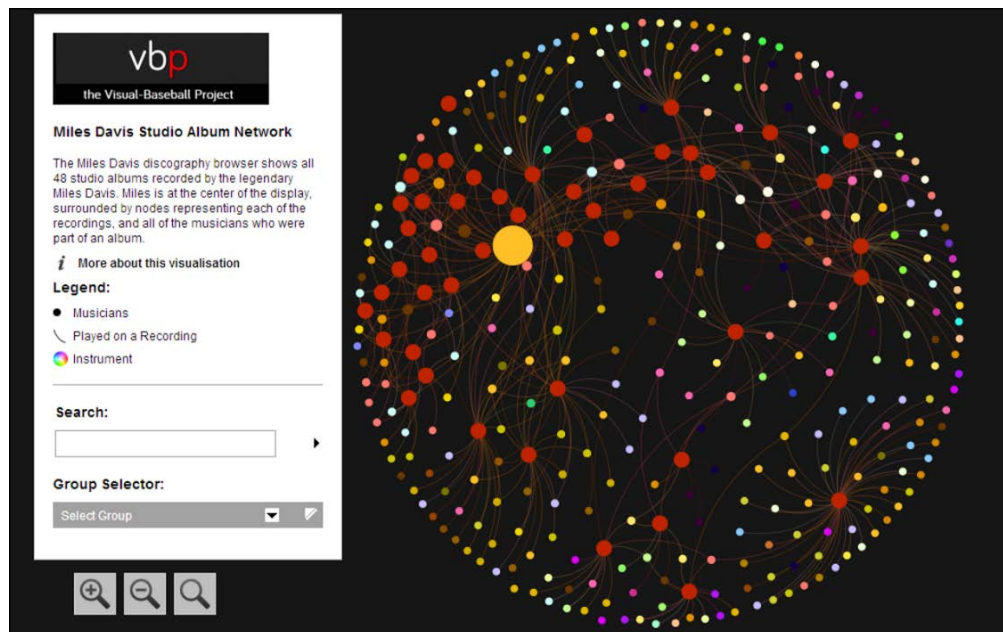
vbp
the Visual-Baseball Project

Miles Davis Studio Album Network

The Miles Davis discography browser shows all 48 studio albums recorded by the legendary Miles Davis. Miles is at the center of the display, surrounded by nodes representing each of the recordings, and all of the musicians who were part of an album.

More about this visualisation

Legend:

Musicians

Played on a Recording

Instrument

Search:

Group Selector:

Select Group